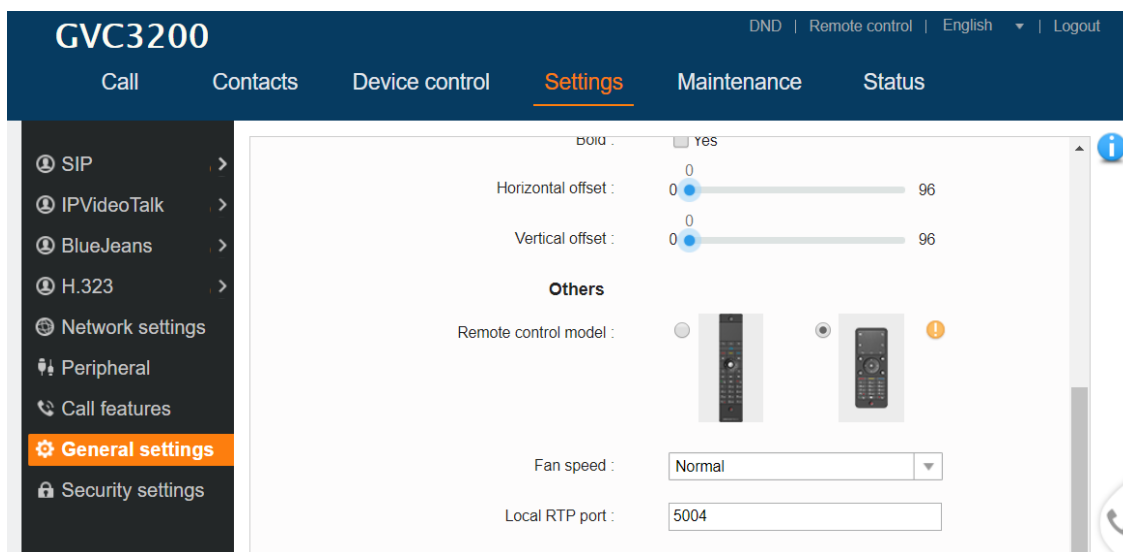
GVC3200

DND | Remote control | English | Logout

Call Contacts Device control Settings Maintenance Status

SIP
IPVideoTalk
BlueJeans
H.323
Network settings
Peripheral
Call features
General settings
Security settings

Bold : Yes

Horizontal offset : 0 0 96

Vertical offset : 0 0 96

Others

Remote control model :

Fan speed : Normal

Local RTP port : 5004